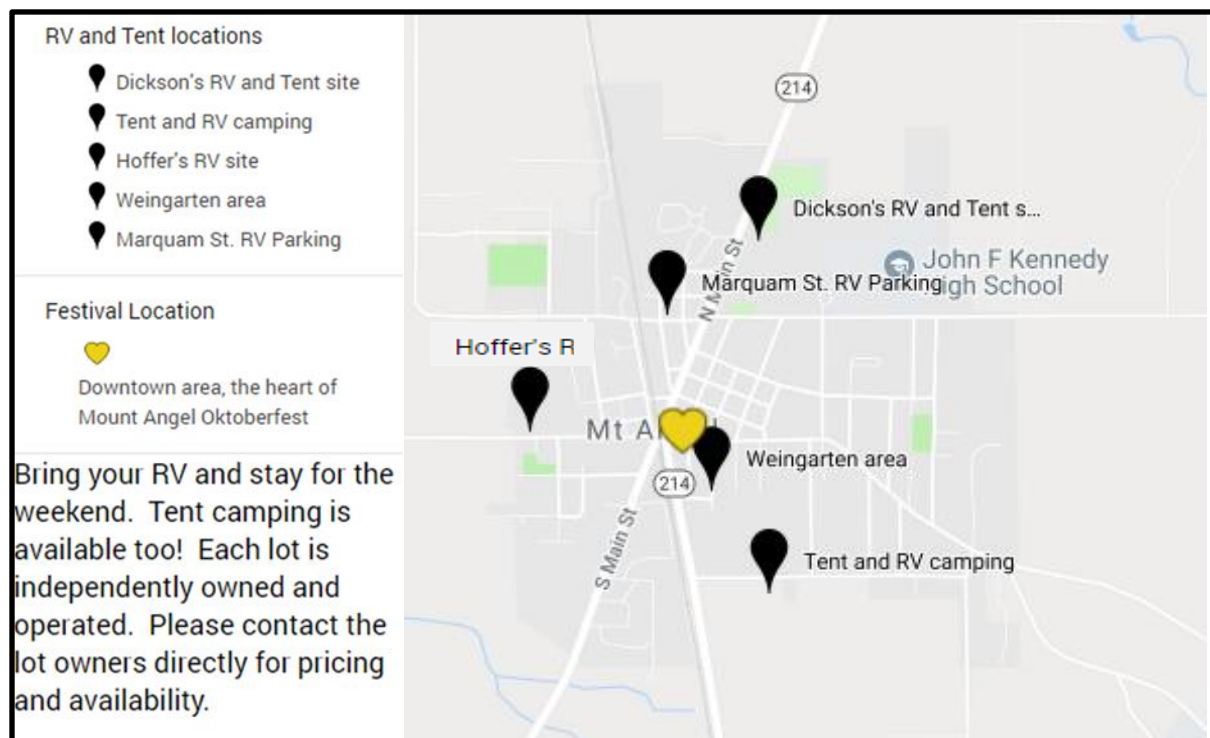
RV and Tent locations

Dickson's RV and Tent site

Tent and RV camping

Hoffer's RV site

Weingarten area

Marquam St. RV Parking

Festival Location

Downtown area, the heart of Mount Angel Oktoberfest

Bring your RV and stay for the weekend. Tent camping is available too! Each lot is independently owned and operated. Please contact the lot owners directly for pricing and availability.

214

Dickson's RV and Tent s...

N Main St

John F Kennedy High School

Marquam St. RV Parking

Hoffer's R

Mt A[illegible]

Weingarten area

214

S Main St

Tent and RV camping